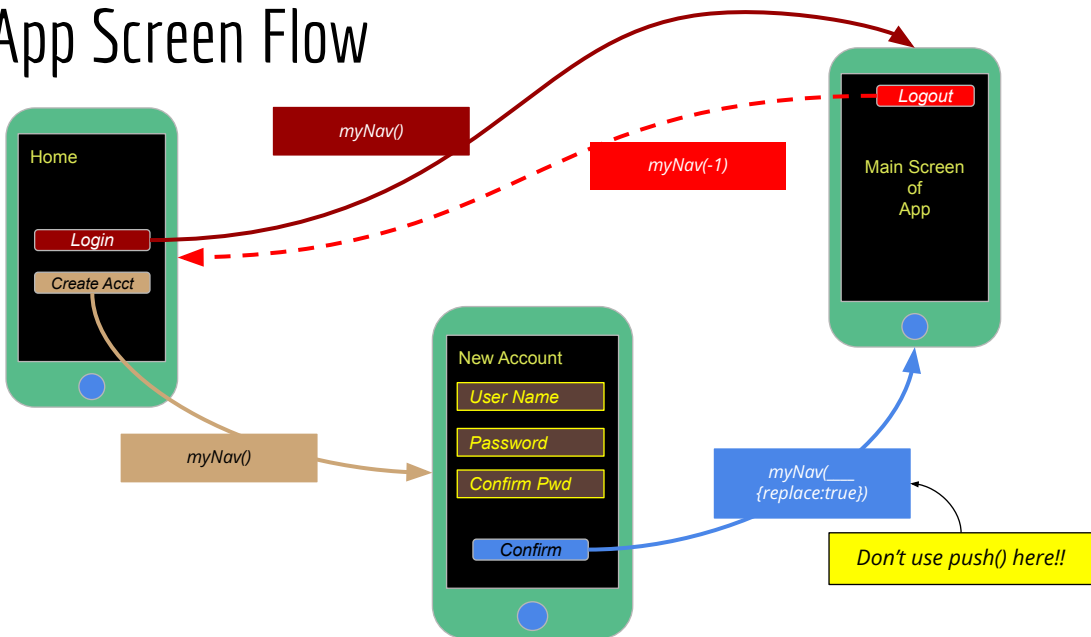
App Screen Flow

myNav()

Logout

myNav(-1)

Home

Main Screen of App

Login

Create Acct

New Account

User Name

Password

myNav()

Confirm Pwd

myNav(\_\_\_ {replace:true})

Confirm

Don't use push() here!!